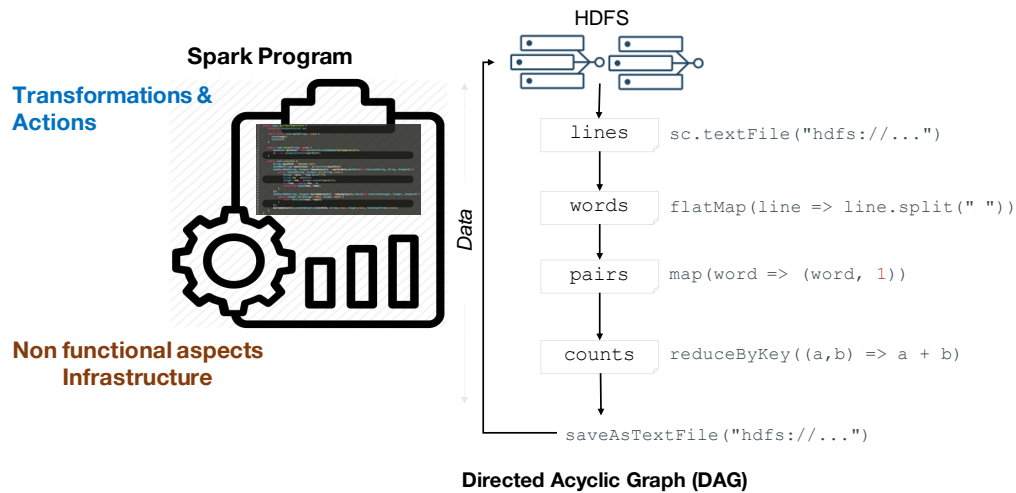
Spark Program

Transformations & Actions

Non functional aspects Infrastructure

Data

HDFS

lines sc.textFile("hdfs://...")

words flatMap(line => line.split(" "))

pairs map(word => (word, 1))

counts reduceByKey((a,b) => a + b)

saveAsTextFile("hdfs://...")

Directed Acyclic Graph (DAG)